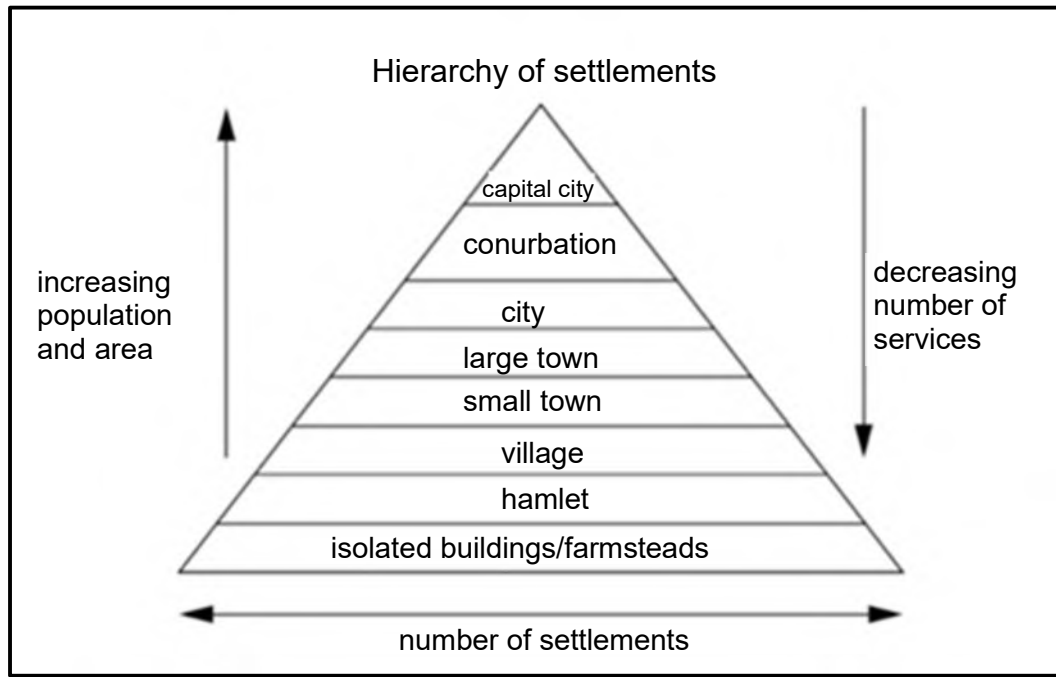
Hierarchy of settlements

increasing population and area

capital city
conurbation
city
large town
small town
village
hamlet
isolated buildings/farmsteads

decreasing number of services

number of settlements